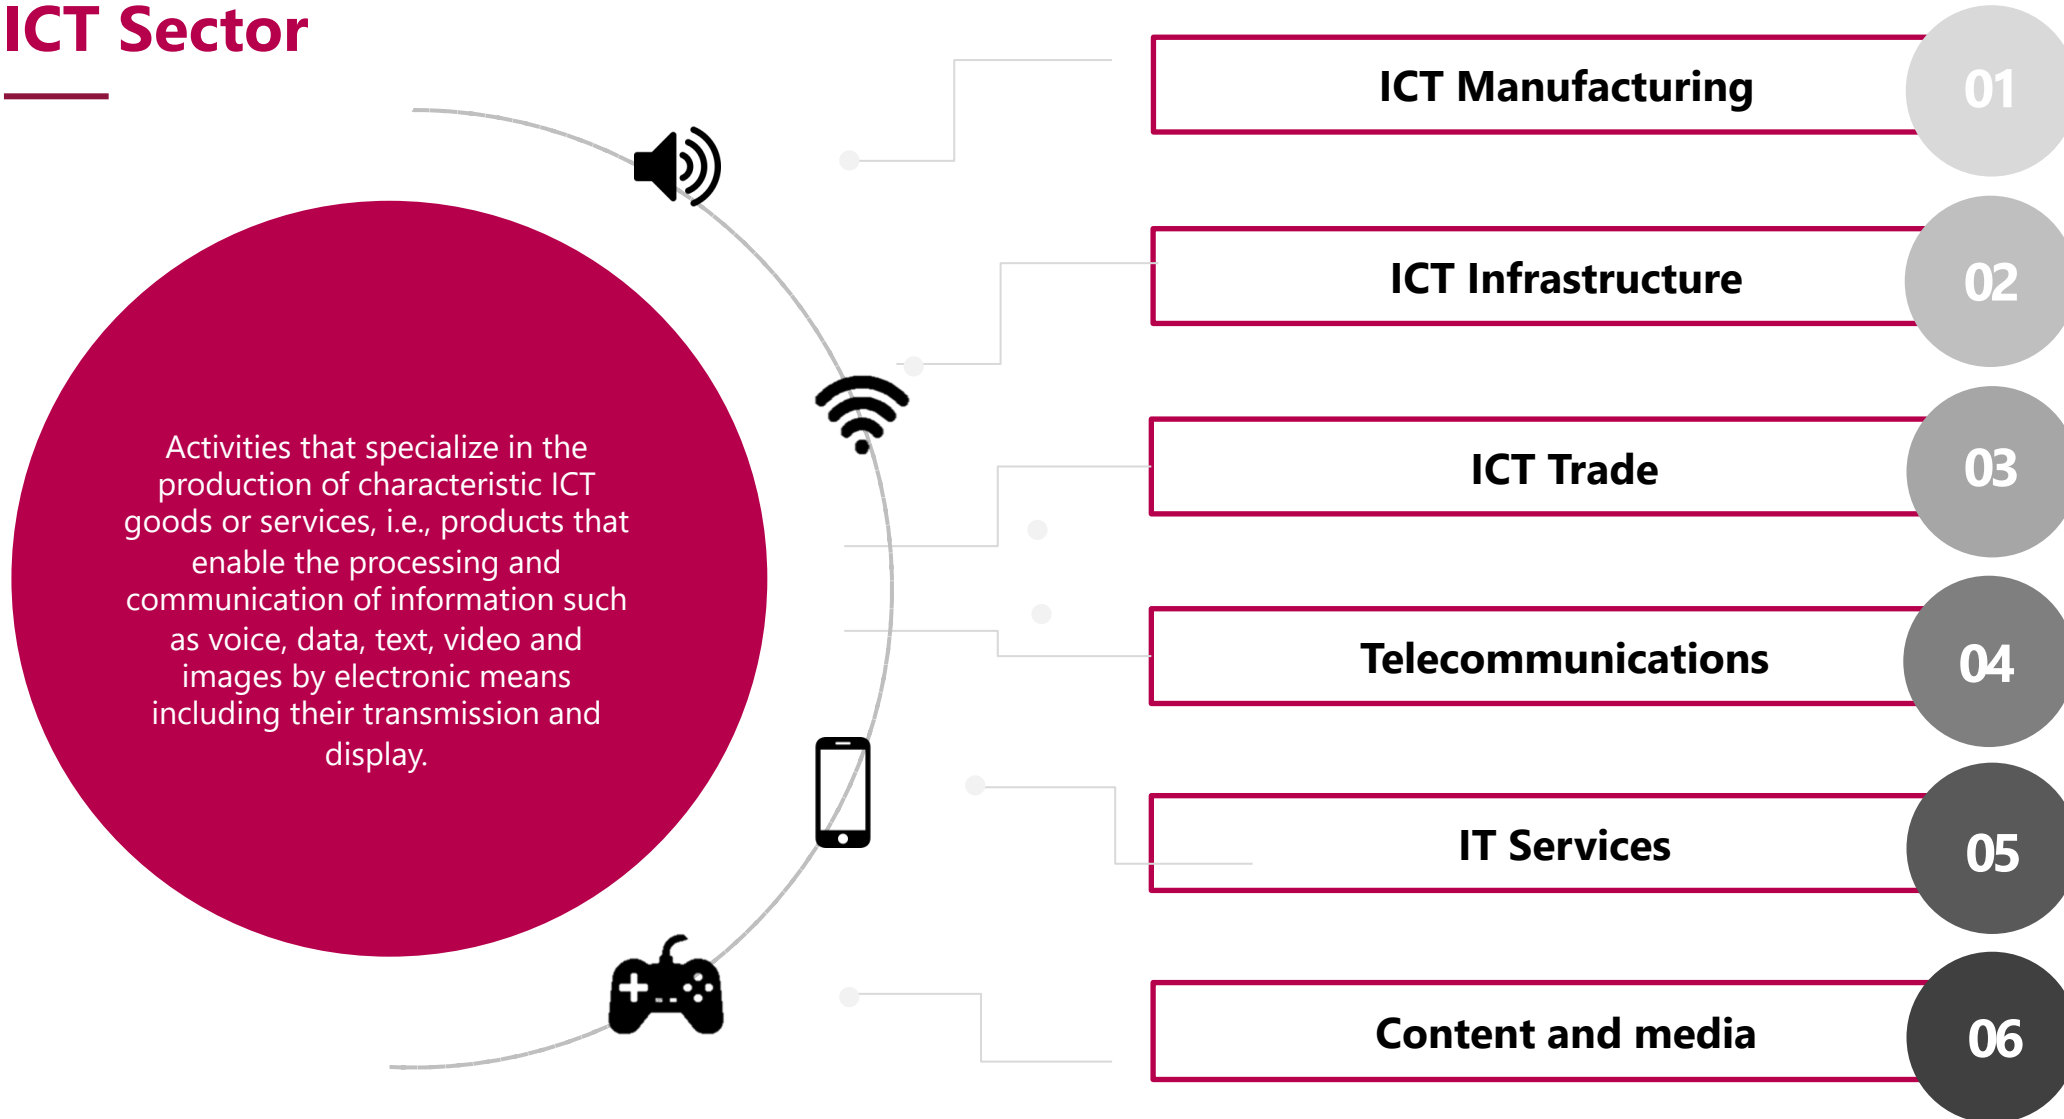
ICT Sector

Activities that specialize in the production of characteristic ICT goods or services, i.e., products that enable the processing and communication of information such as voice, data, text, video and images by electronic means including their transmission and display.

ICT Manufacturing 01

ICT Infrastructure 02

ICT Trade 03

Telecommunications 04

IT Services 05

Content and media 06